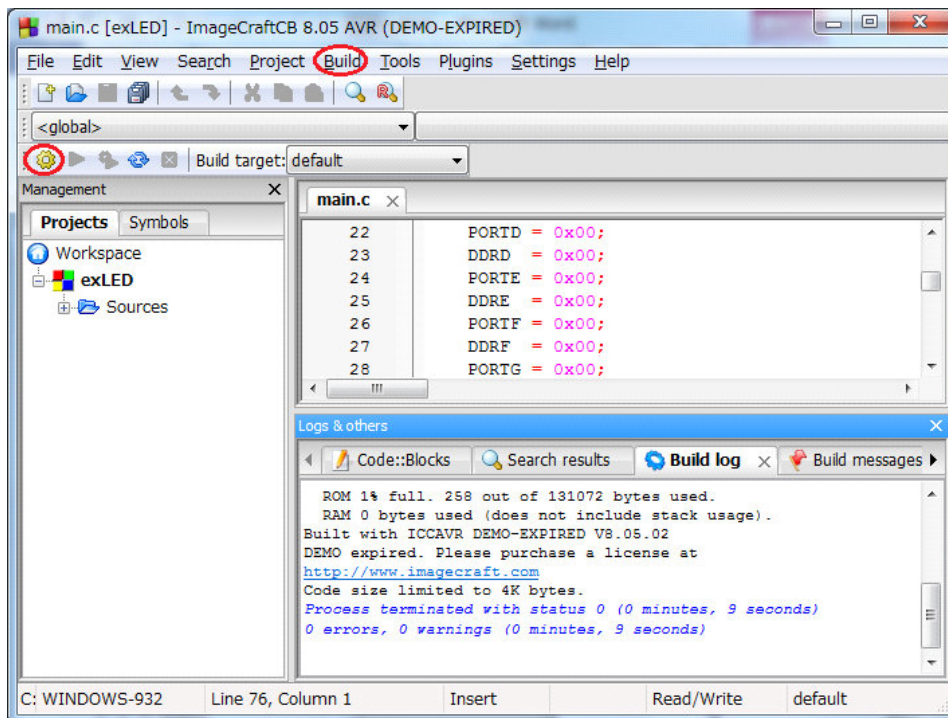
main.c [exLED] - ImageCraftCB 8.05 AVR (DEMO-EXPIRED)

File Edit View Search Project Build Tools Plugins Settings Help

<global>

Build target: default

Management

Projects Symbols

Workspace
exLED
Sources

main.c

22 PORTD = 0x00;
23 DDRD = 0x00;
24 PORTE = 0x00;
25 DDRE = 0x00;
26 PORTF = 0x00;
27 DDRF = 0x00;
28 PORTG = 0x00;

Logs & others

Code::Blocks Search results Build log Build messages

ROM 1% full. 258 out of 131072 bytes used.
RAM 0 bytes used (does not include stack usage).
Built with ICCAVR DEMO-EXPIRED V8.05.02
DEMO expired. Please purchase a license at
http://www.imagecraft.com
Code size limited to 4K bytes.
Process terminated with status 0 (0 minutes, 9 seconds)
0 errors, 0 warnings (0 minutes, 9 seconds)

C: WINDOWS-932 Line 76, Column 1 Insert Read/Write default